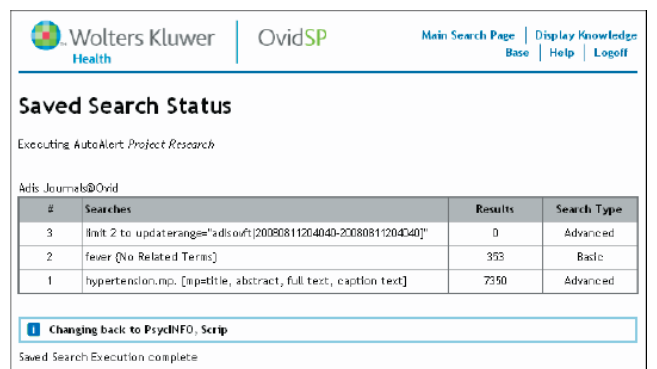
Wolters Kluwer Health | OvidSP

Main Search Page | Display Knowledge Base | Help | Logoff

Saved Search Status

Executing AutoAlert *Project Research*

Adis Journals@Ovid

| # | Searches | Results | Search Type |
|---|---|---|---|
| 3 | limit 2 to updaterange="adisoft\|20080811204040-20080811204040]" | 0 | Advanced |
| 2 | fever {No Related Terms} | 353 | Basic |
| 1 | hypertension.mp. [mp=title, abstract, full text, caption text] | 7350 | Advanced |

Changing back to PsycINFO, Scrip

Saved Search Execution complete